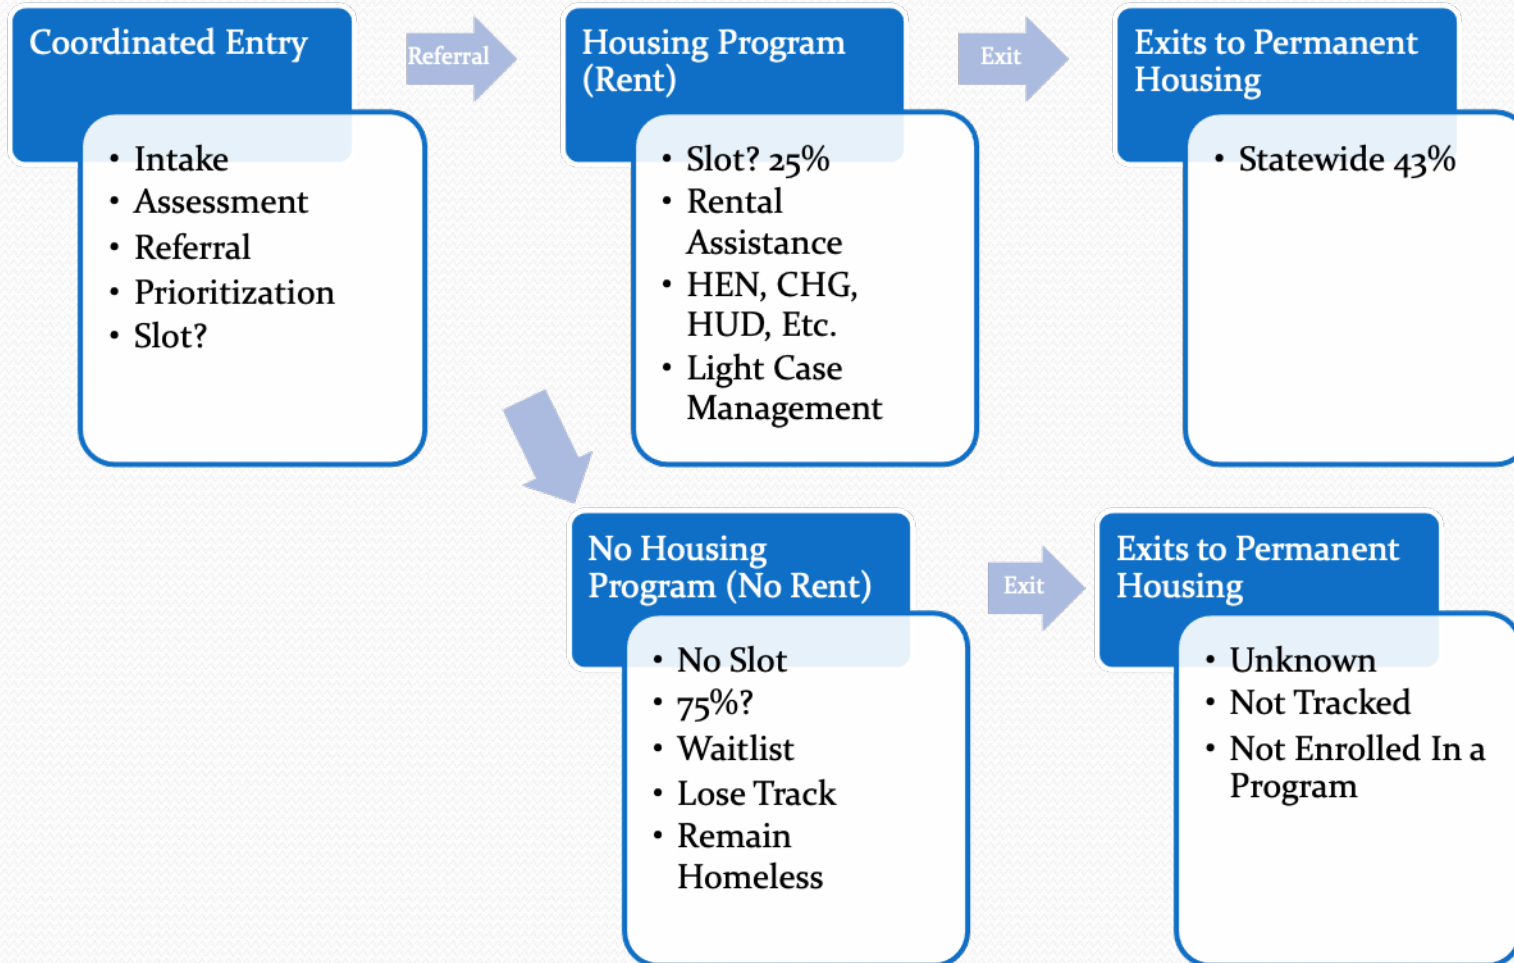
Coordinated Entry

- Intake
- Assessment
- Referral
- Prioritization
- Slot?

Referral

Housing Program (Rent)

- Slot? 25%
- Rental Assistance
- HEN, CHG, HUD, Etc.
- Light Case Management

Exit

Exits to Permanent Housing

- Statewide 43%

No Housing Program (No Rent)

- No Slot
- 75%?
- Waitlist
- Lose Track
- Remain Homeless

Exit

Exits to Permanent Housing

- Unknown
- Not Tracked
- Not Enrolled In a Program